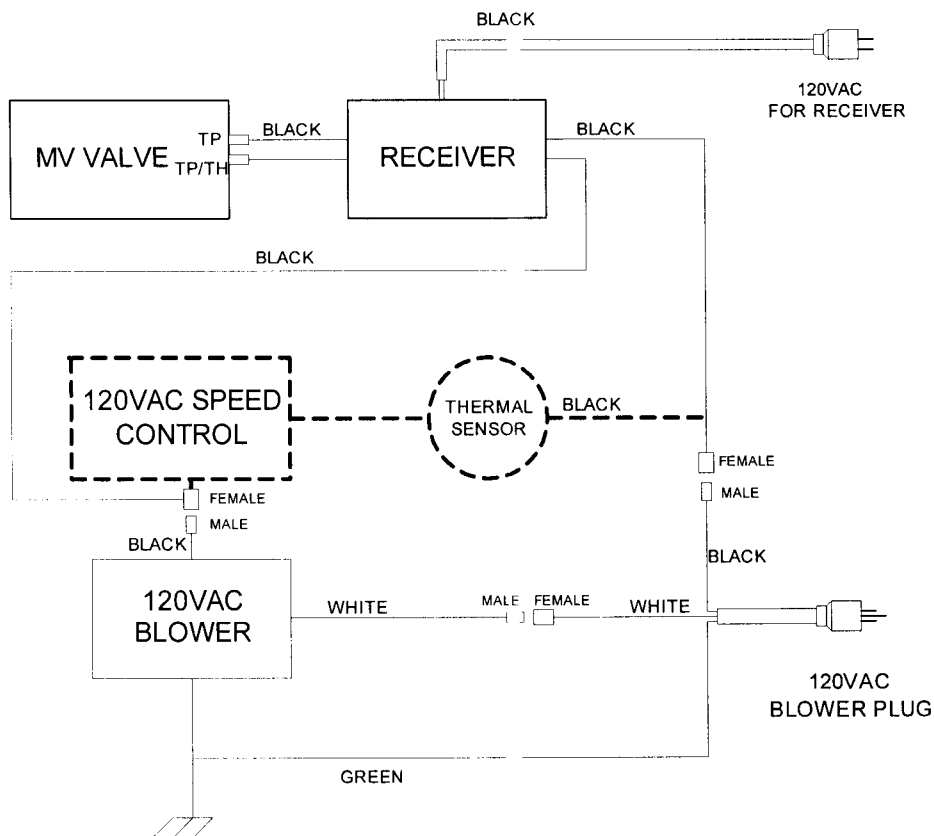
BLACK

120VAC
FOR RECEIVER

MV VALVE

TP

TP/TH

BLACK

RECEIVER

BLACK

BLACK

120VAC SPEED CONTROL

THERMAL SENSOR

BLACK

FEMALE

MALE

FEMALE

MALE

BLACK

BLACK

120VAC BLOWER

WHITE

MALE

FEMALE

WHITE

120VAC
BLOWER PLUG

GREEN